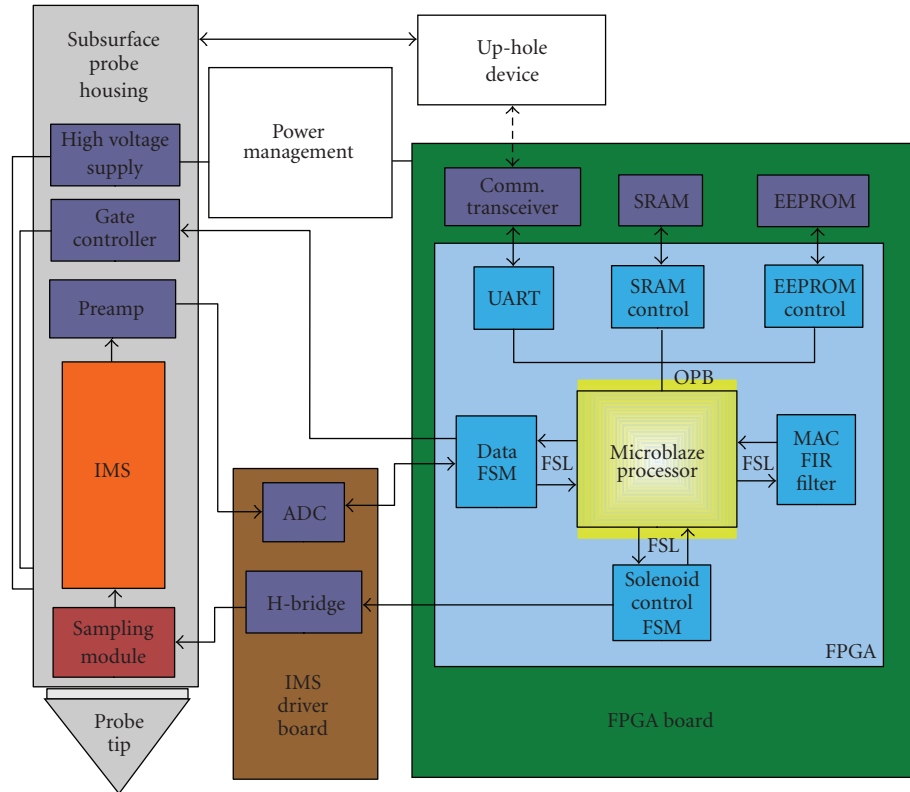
Subsurface probe housing

Up-hole device

Power management

High voltage supply

Gate controller

Preamp

IMS

Sampling module

Probe tip

Comm. transceiver

SRAM

EEPROM

UART

SRAM control

EEPROM control

OPB

Data FSM

FSL

Microblaze processor

FSL

MAC FIR filter

FSL

Solenoid control FSM

FPGA

ADC

H-bridge

IMS driver board

FPGA board